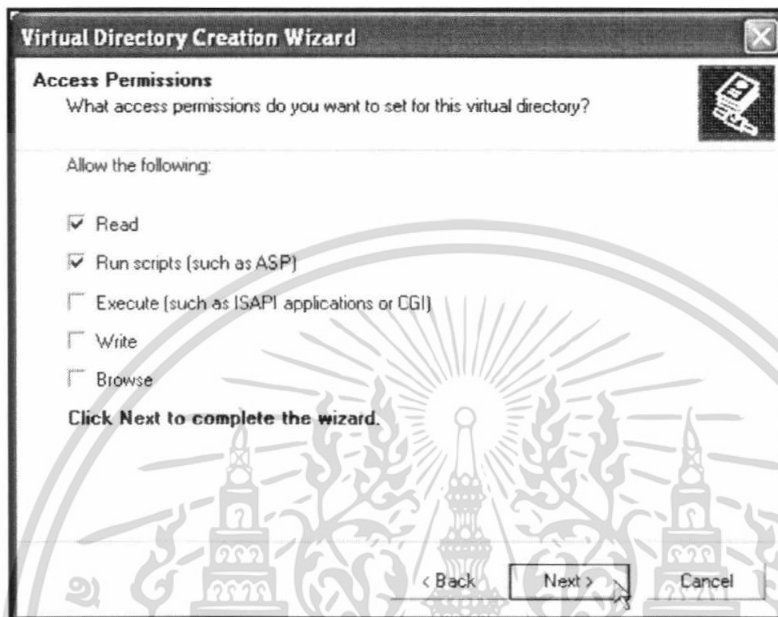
Virtual Directory Creation Wizard

Access Permissions
What access permissions do you want to set for this virtual directory?

Allow the following:

Read

Run scripts (such as ASP)

Execute (such as ISAPI applications or CGI)

Write

Browse

Click Next to complete the wizard.

< Back

Next >

Cancel